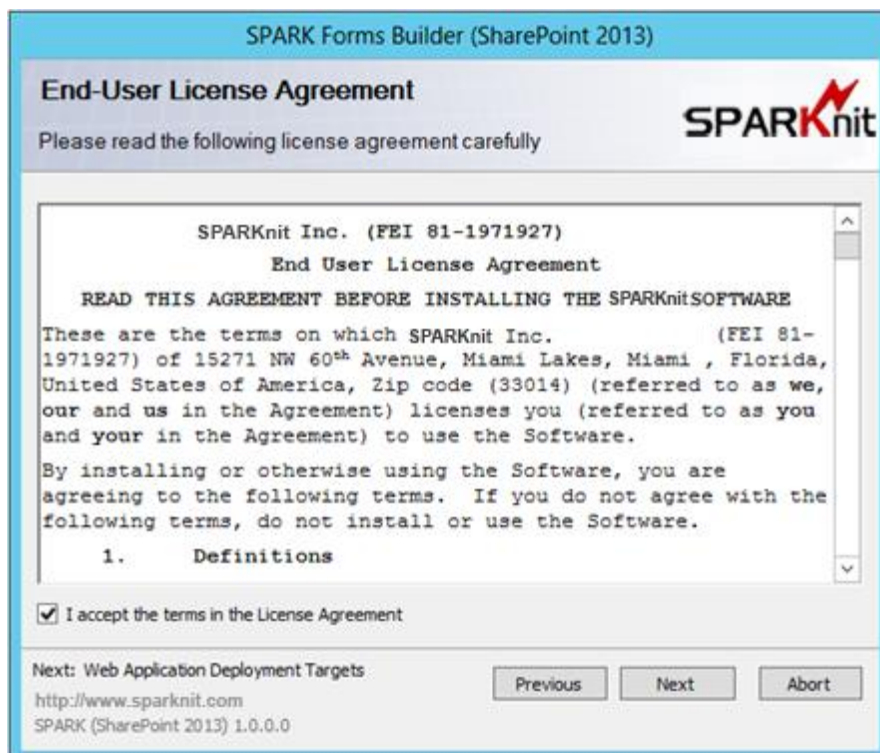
SPARK Forms Builder (SharePoint 2013)

End-User License Agreement

Please read the following license agreement carefully

SPARKnit

SPARKnit Inc. (FEI 81-1971927)

End User License Agreement

READ THIS AGREEMENT BEFORE INSTALLING THE SPARKnit SOFTWARE

These are the terms on which SPARKnit Inc. (FEI 81-1971927) of 15271 NW 60$^{th}$ Avenue, Miami Lakes, Miami , Florida, United States of America, Zip code (33014) (referred to as we, our and us in the Agreement) licenses you (referred to as you and your in the Agreement) to use the Software.

By installing or otherwise using the Software, you are agreeing to the following terms. If you do not agree with the following terms, do not install or use the Software.

1. Definitions

I accept the terms in the License Agreement

Next: Web Application Deployment Targets

http://www.sparknit.com

SPARK (SharePoint 2013) 1.0.0.0

Previous

Next

Abort